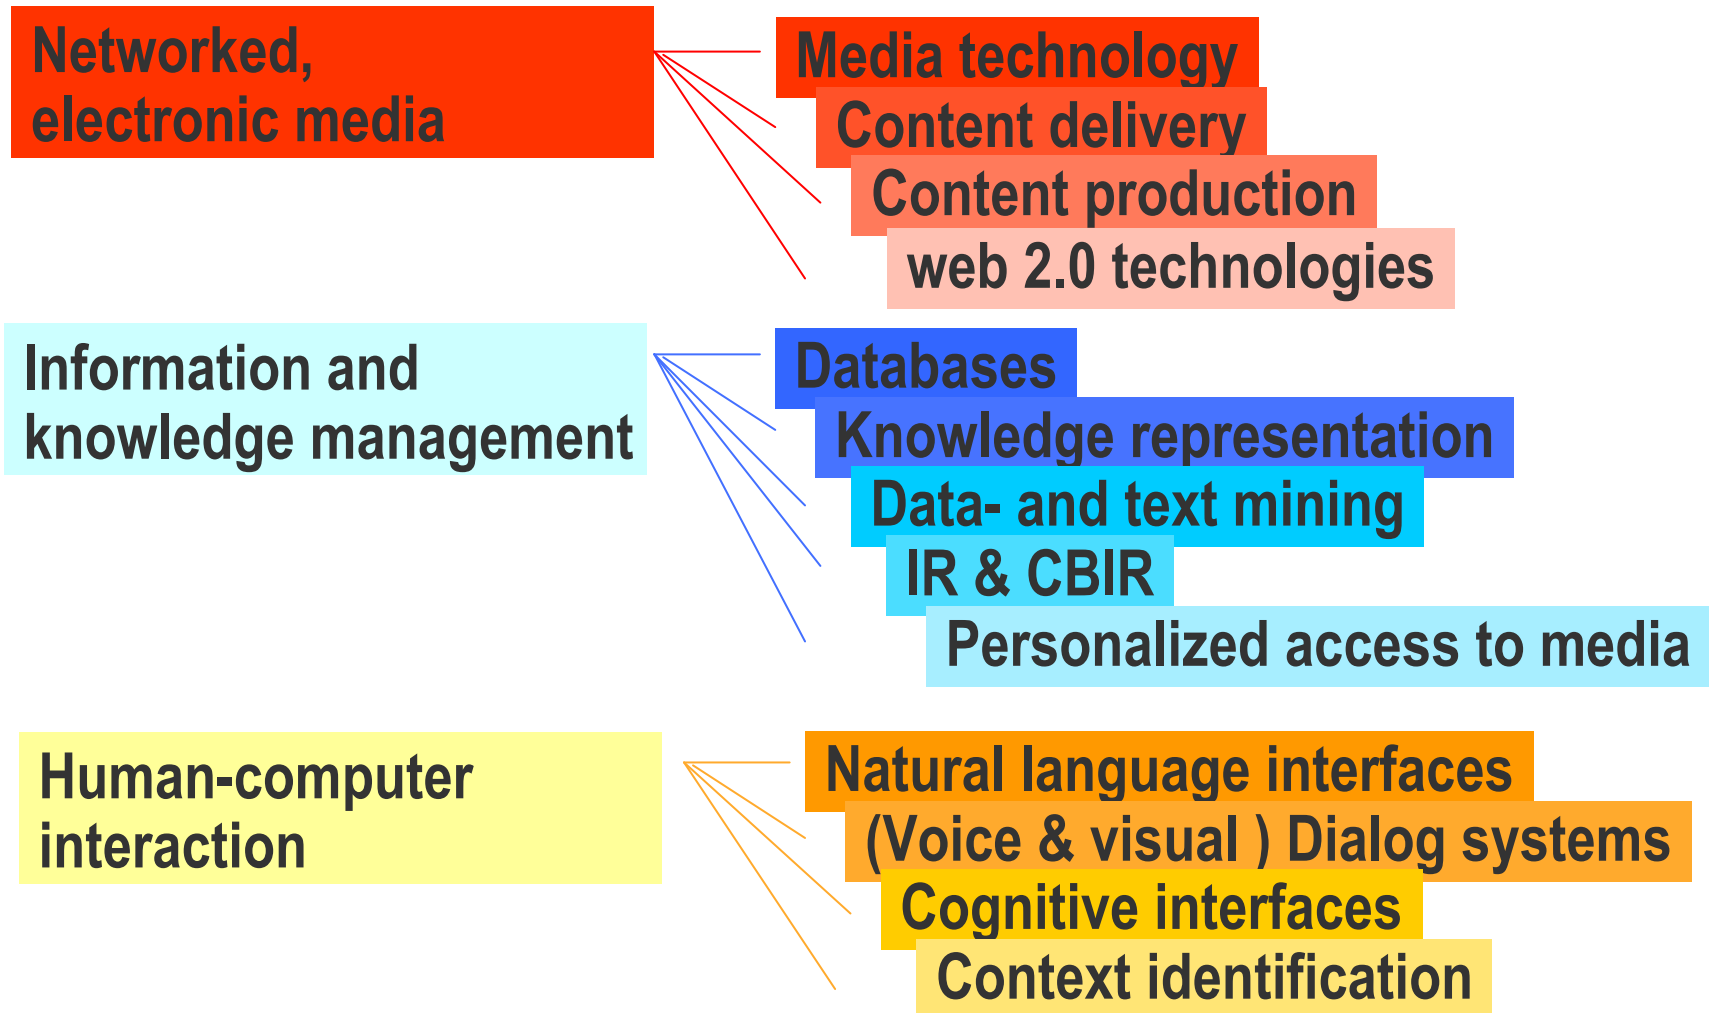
Networked, electronic media

Media technology
Content delivery
Content production
web 2.0 technologies

Information and knowledge management

Databases
Knowledge representation
Data- and text mining
IR & CBIR
Personalized access to media

Human-computer interaction

Natural language interfaces
(Voice & visual ) Dialog systems
Cognitive interfaces
Context identification